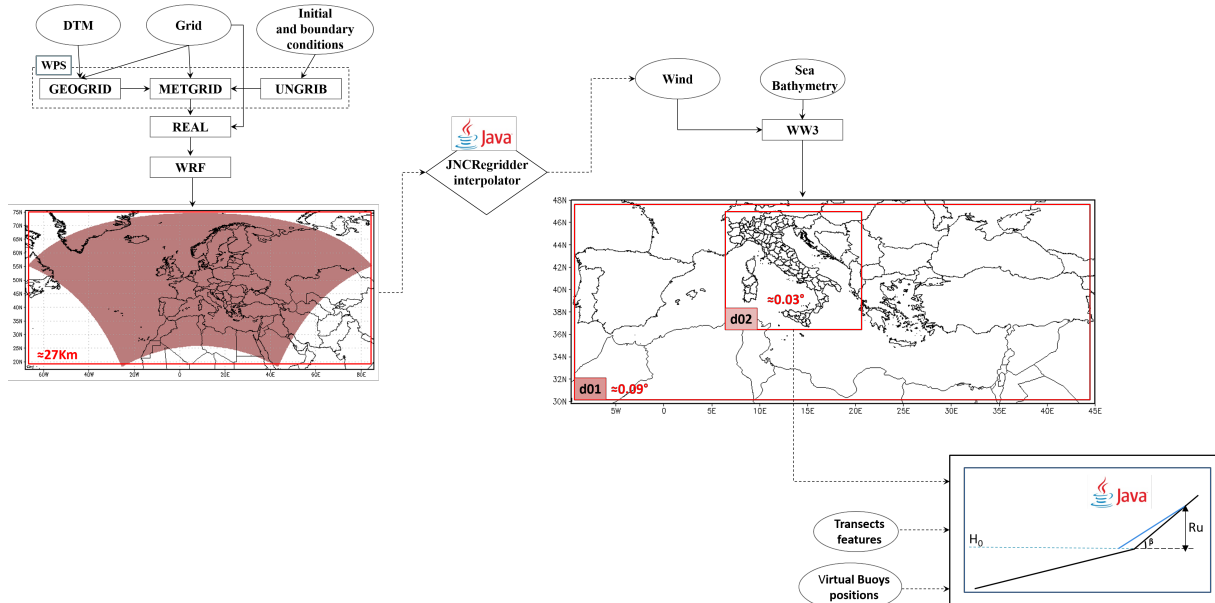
DTM
Grid
Initial and boundary conditions
WPS
GEOGRID
METGRID
UNGRIB
REAL
WRF

75N
70N
65N
60N
55N
50N
45N
40N
35N
30N
25N
20N
≈27Km
60W 40W 20W 0 20E 40E 60E 80E

Java
JNCRegridder interpolator

Wind
Sea Bathymetry
WW3

48N
46N
44N
42N
40N
38N
36N
34N
32N
30N
≈0.03°
d02
d01 ≈0.09°
5W 0 5E 10E 15E 20E 25E 30E 35E 40E 45E

Java
Ru
$H_0$
β
Transects features
Virtual Buoys positions